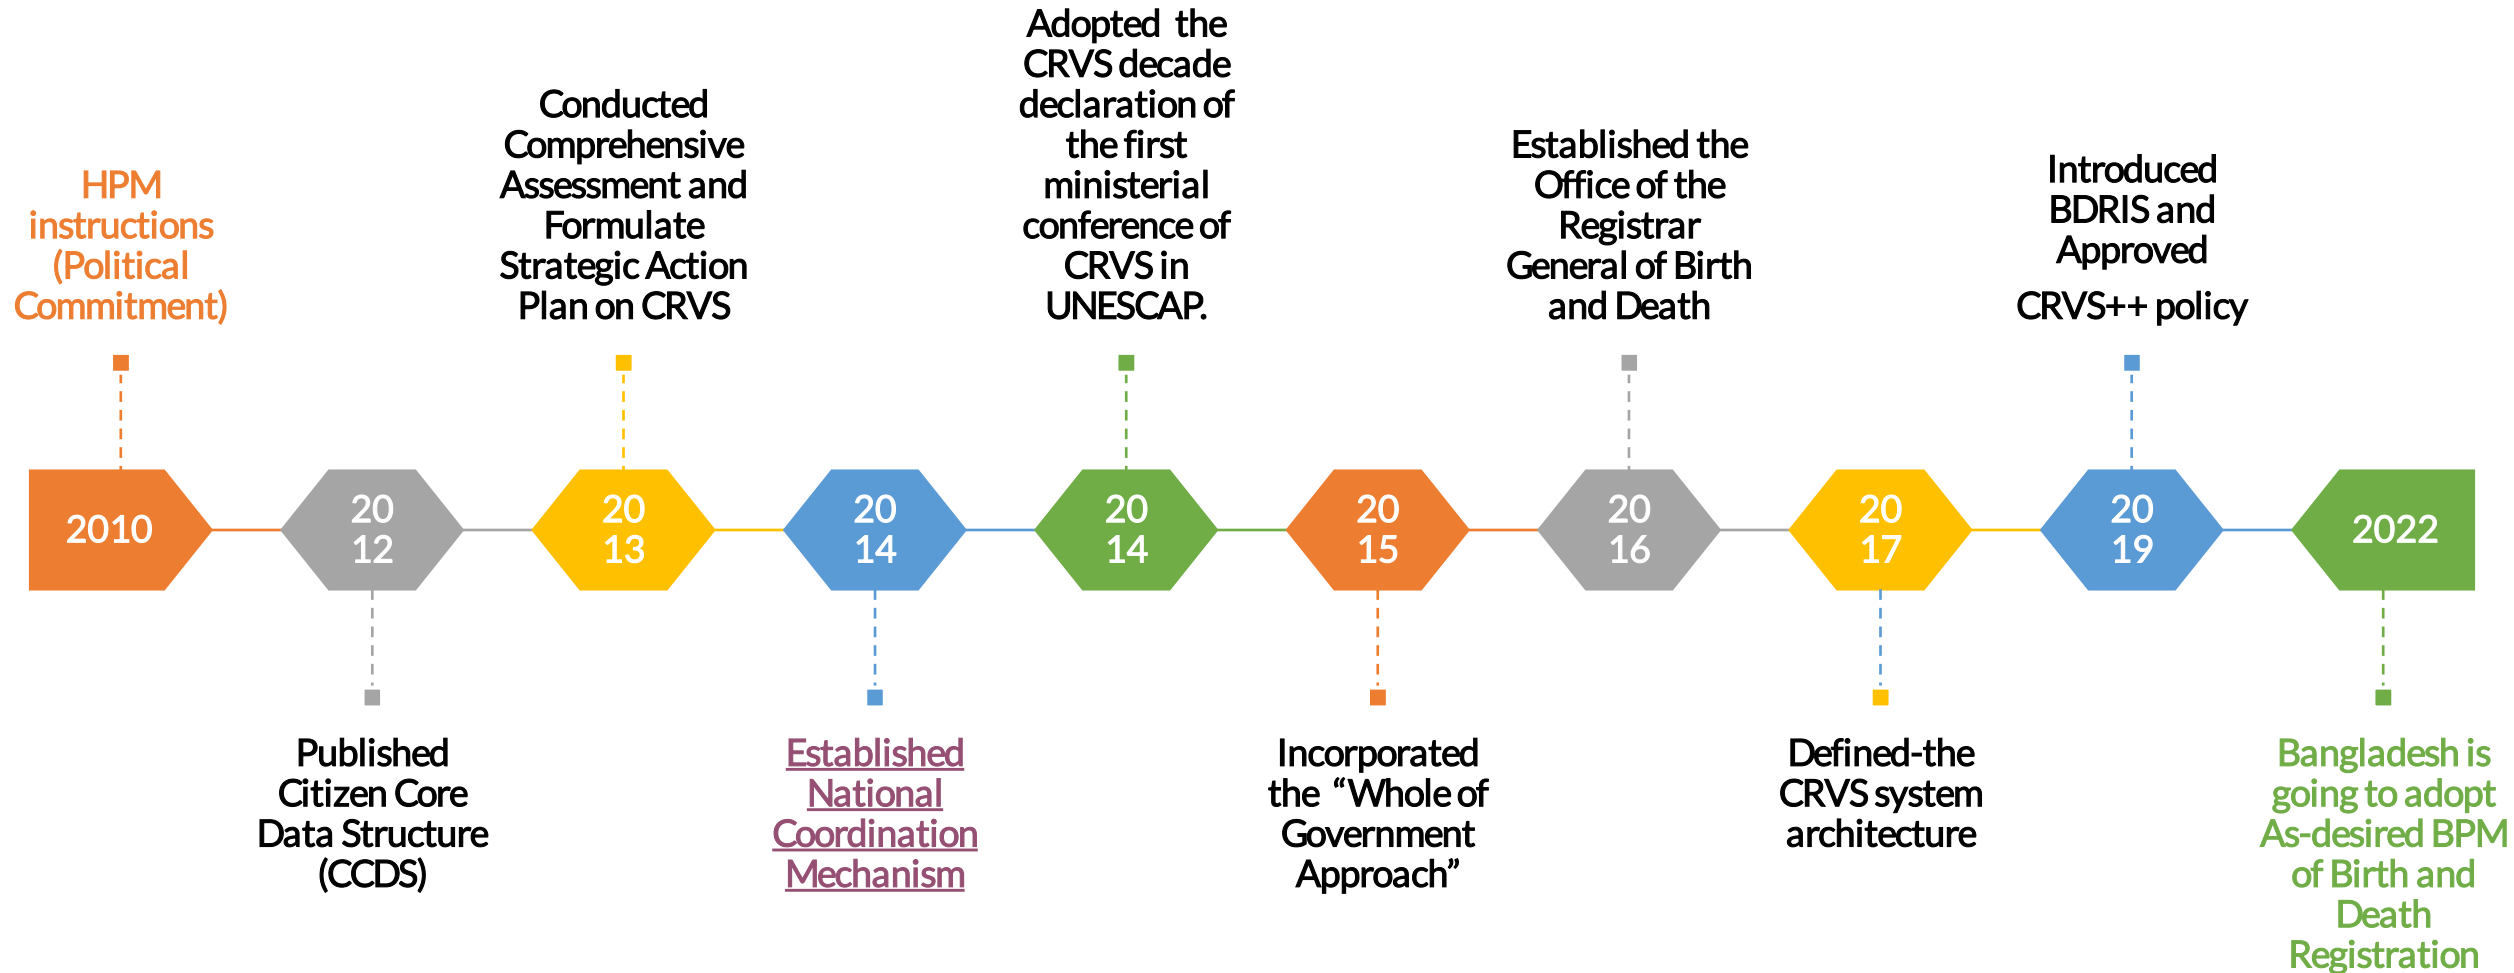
HPM instructions (Political Commitment)

Conducted Comprehensive Assessment and Formulate Strategic Action Plan on CRVS

Adopted the CRVS decade declaration of the first ministerial conference of CRVS in UNESCAP.

Established the Office of the Registrar General of Birth and Death

Introduced BDRIS and Approved

CRVS++ policy

2010

20
12

20
13

20
14

20
14

20
15

20
16

20
17

20
19

2022

Published Citizen Core Data Structure (CCDS)

Established National Coordination Mechanism

Incorporated the "Whole of Government Approach"

Defined-the CRVS system architecture

Bangladesh is going to adopt As-desired BPM of Birth and Death Registration